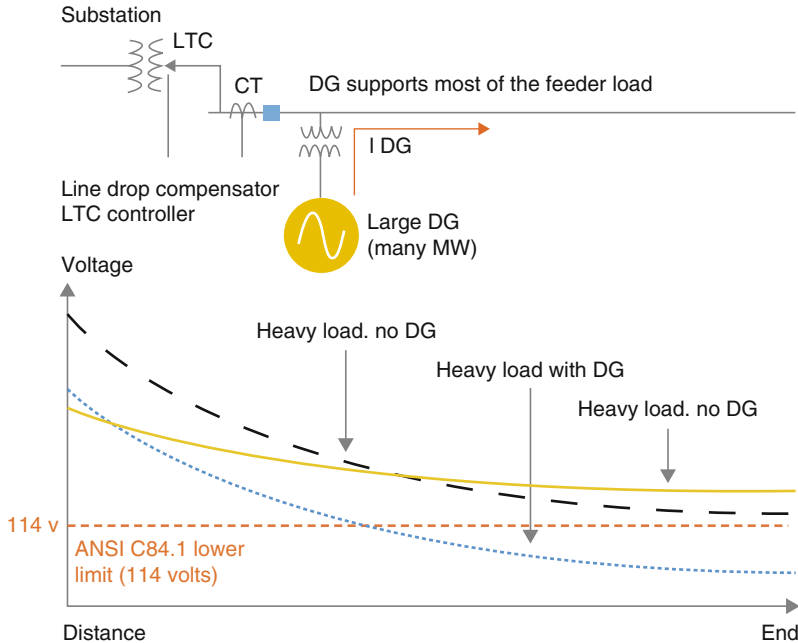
Substation

LTC

CT

DG supports most of the feeder load

I DG

Line drop compensator
LTC controller

Large DG
(many MW)

Voltage

Heavy load. no DG

Heavy load with DG

Heavy load. no DG

114 v

ANSI C84.1 lower limit (114 volts)

Distance

End